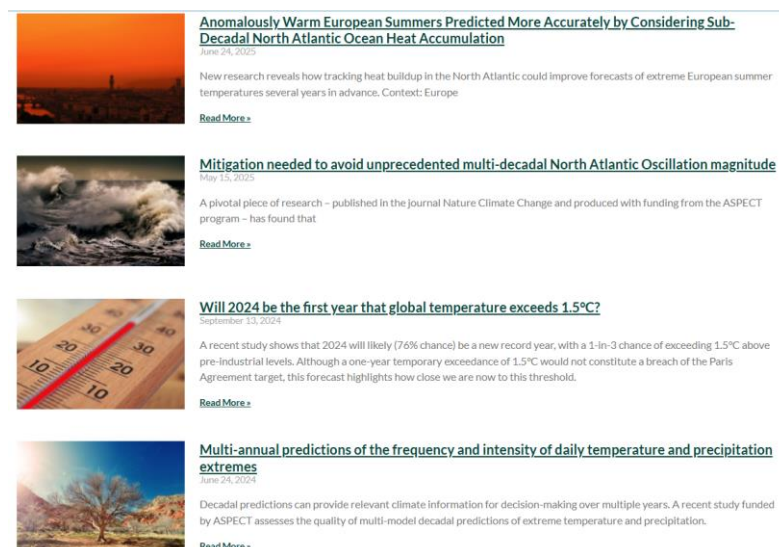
Anomalously Warm European Summers Predicted More Accurately by Considering Sub-Decadal North Atlantic Ocean Heat Accumulation
June 24, 2025

New research reveals how tracking heat buildup in the North Atlantic could improve forecasts of extreme European summer temperatures several years in advance. Context: Europe

Read More »

Mitigation needed to avoid unprecedented multi-decadal North Atlantic Oscillation magnitude
May 15, 2025

A pivotal piece of research – published in the journal Nature Climate Change and produced with funding from the ASPECT program – has found that

Read More »

30
20
10
30
20
10

Will 2024 be the first year that global temperature exceeds 1.5°C?
September 13, 2024

A recent study shows that 2024 will likely (76% chance) be a new record year, with a 1-in-3 chance of exceeding 1.5°C above pre-industrial levels. Although a one-year temporary exceedance of 1.5°C would not constitute a breach of the Paris Agreement target, this forecast highlights how close we are now to this threshold.

Read More »

Multi-annual predictions of the frequency and intensity of daily temperature and precipitation extremes
June 24, 2024

Decadal predictions can provide relevant climate information for decision-making over multiple years. A recent study funded by ASPECT assesses the quality of multi-model decadal predictions of extreme temperature and precipitation.

Read More »